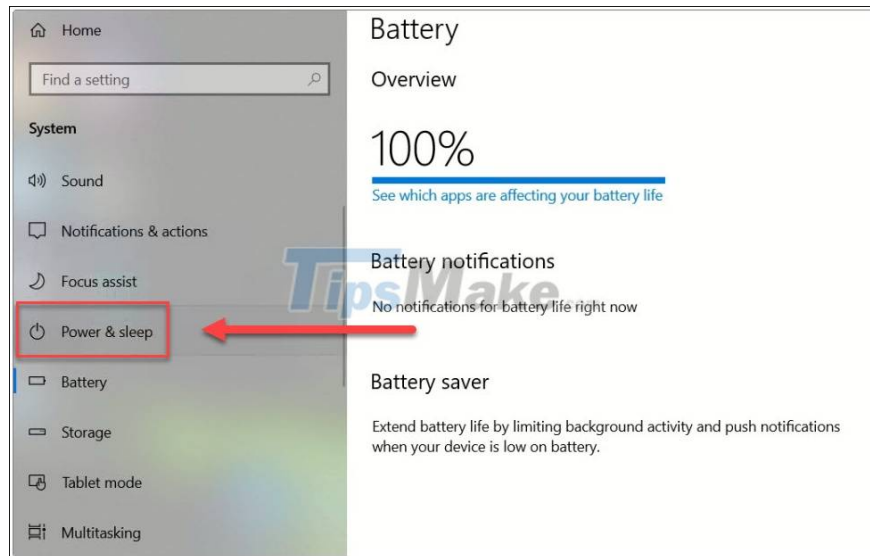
Home

Find a setting

System

Sound

Notifications & actions

Focus assist

Power & sleep

Battery

Storage

Tablet mode

Multitasking

Battery

Overview

100%

See which apps are affecting your battery life

Battery notifications

No notifications for battery life right now

Battery saver

Extend battery life by limiting background activity and push notifications when your device is low on battery.

TipsMake